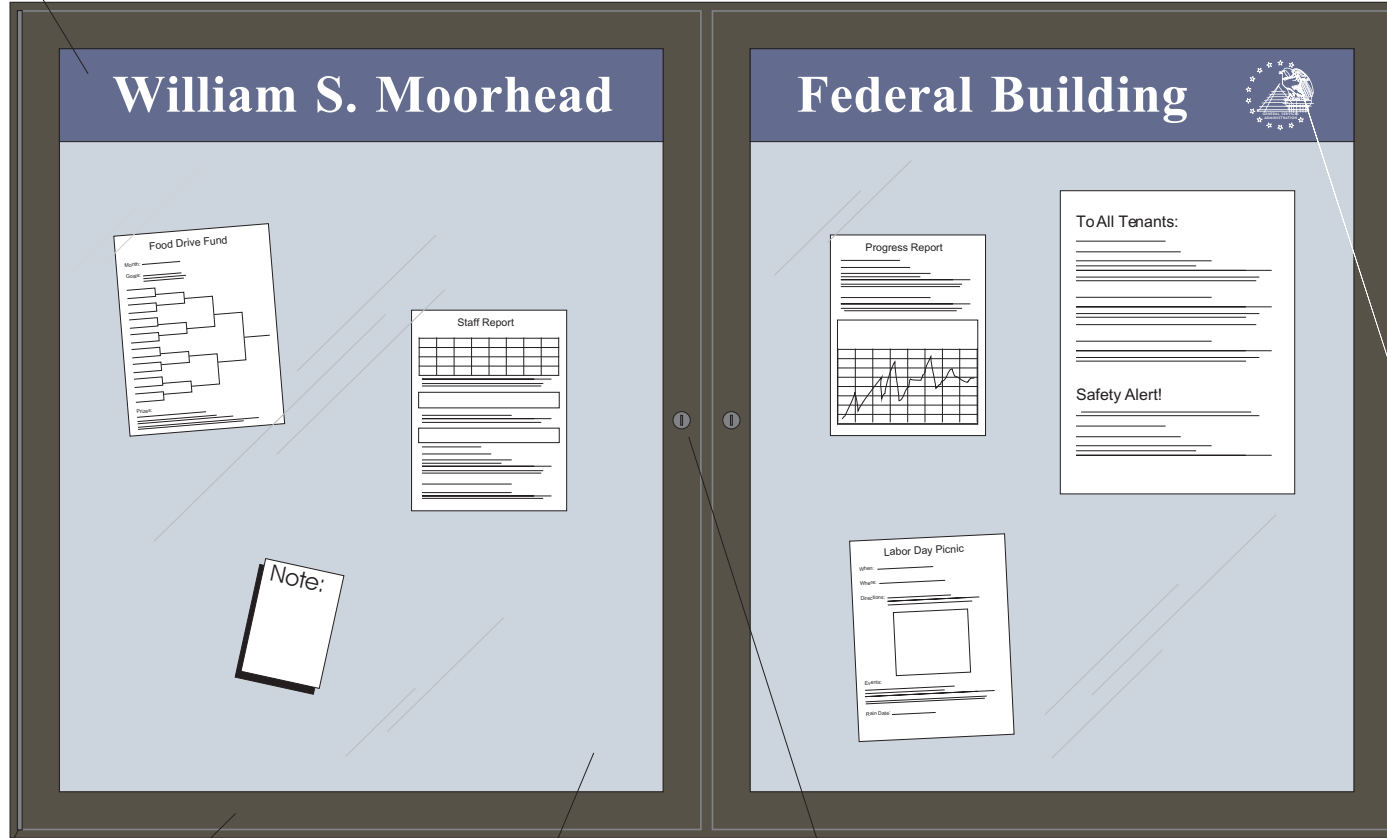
William S. Moorhead

Federal Building

GENERAL SERVICES ADMINISTRATION

Food Drive Fund

Month:

Goals:

Prizes:

Staff Report

Note:

Progress Report

To All Tenants:

Safety Alert!

Labor Day Picnic

When:

Where:

Directions:

Events:

Rain Date: